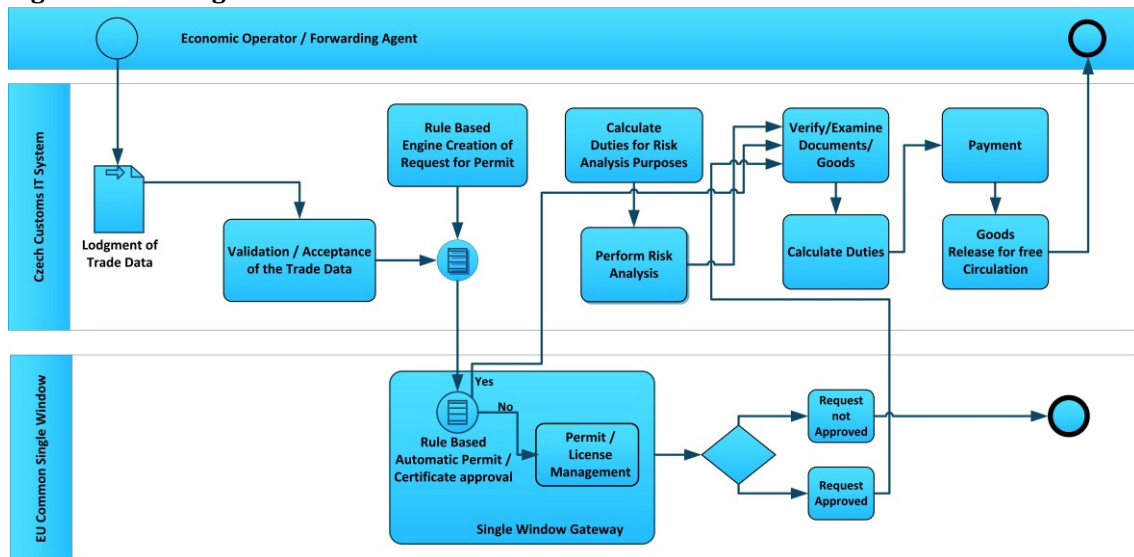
Economic Operator / Forwarding Agent

Czech Customs IT System

Lodgment of Trade Data

Validation / Acceptance of the Trade Data

Rule Based Engine Creation of Request for Permit

Calculate Duties for Risk Analysis Purposes

Perform Risk Analysis

Verify/Examine Documents/ Goods

Calculate Duties

Payment

Goods Release for free Circulation

EU Common Single Window

Yes

No

Rule Based Automatic Permit / Certificate approval

Permit / License Management

Single Window Gateway

Request not Approved

Request Approved